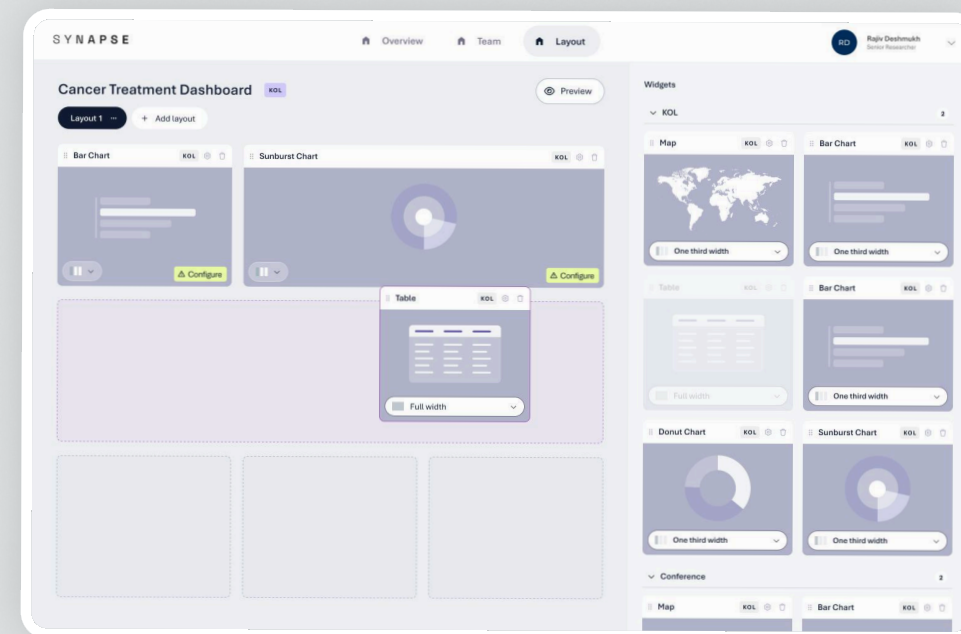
SYNAPSE

Overview Team Layout

RD Rajiv Deshmukh Senior Researcher

Cancer Treatment Dashboard KOL

Preview

Layout 1 ··· + Add layout

Bar Chart KOL

Configure

Sunburst Chart KOL

Configure

Table KOL

Full width

Widgets

KOL 3

Map KOL

One third width

Bar Chart KOL

One third width

Table KOL

Full width

Bar Chart KOL

One third width

Donut Chart KOL

One third width

Sunburst Chart KOL

One third width

Conference 2

Map KOL

Bar Chart KOL